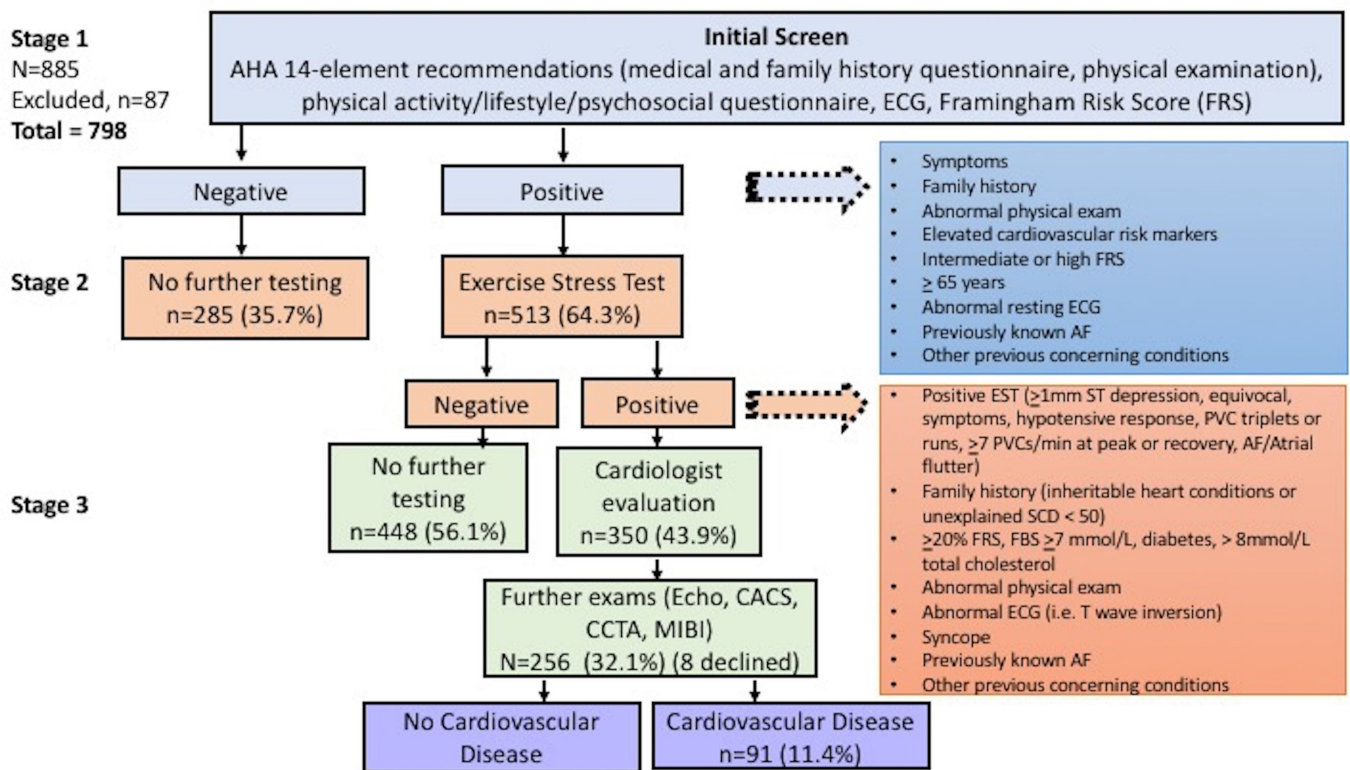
Stage 1
N=885
Excluded, n=87
Total = 798

Initial Screen
AHA 14-element recommendations (medical and family history questionnaire, physical examination), physical activity/lifestyle/psychosocial questionnaire, ECG, Framingham Risk Score (FRS)

Negative

Positive

- Symptoms
- Family history
- Abnormal physical exam
- Elevated cardiovascular risk markers
- Intermediate or high FRS
- $\geq$ 65 years
- Abnormal resting ECG
- Previously known AF
- Other previous concerning conditions

Stage 2

No further testing
n=285 (35.7%)

Exercise Stress Test
n=513 (64.3%)

Negative

Positive

- Positive EST ($\geq$1mm ST depression, equivocal, symptoms, hypotensive response, PVC triplets or runs, $\geq$7 PVCs/min at peak or recovery, AF/Atrial flutter)
- Family history (inheritable heart conditions or unexplained SCD < 50)
- $\geq$20% FRS, FBS $\geq$7 mmol/L, diabetes, > 8mmol/L total cholesterol
- Abnormal physical exam
- Abnormal ECG (i.e. T wave inversion)
- Syncope
- Previously known AF
- Other previous concerning conditions

Stage 3

No further testing
n=448 (56.1%)

Cardiologist evaluation
n=350 (43.9%)

Further exams (Echo, CACS, CCTA, MIBI)
N=256 (32.1%) (8 declined)

No Cardiovascular Disease

Cardiovascular Disease
n=91 (11.4%)